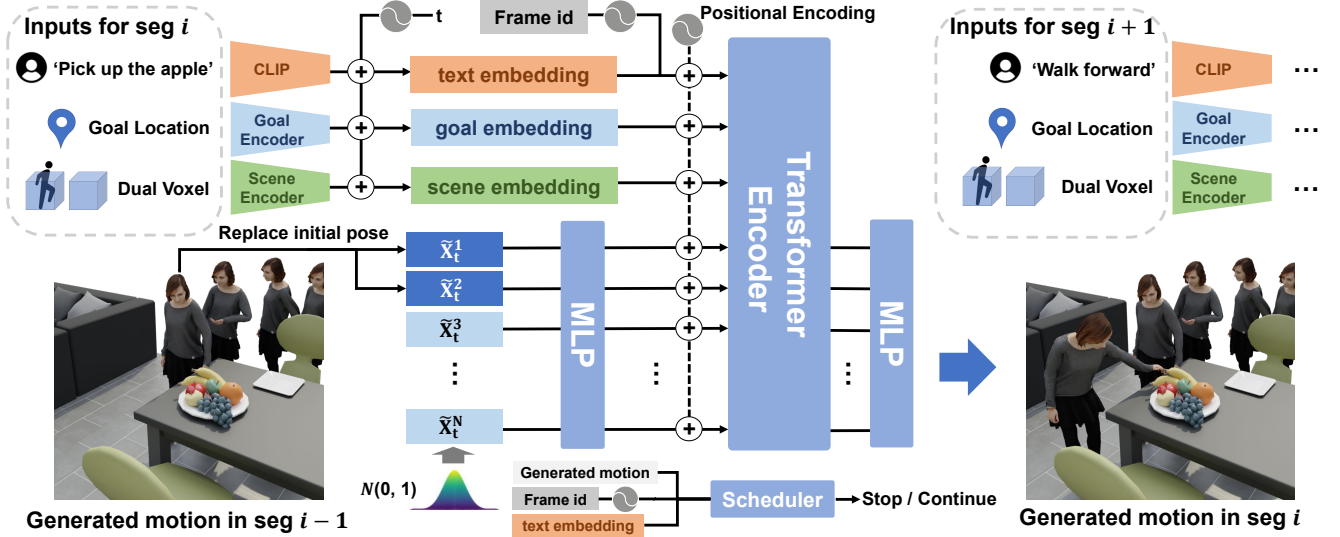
Inputs for seg $i$

'Pick up the apple'

Goal Location

Dual Voxel

CLIP

Goal Encoder

Scene Encoder

t

Frame id

Positional Encoding

text embedding

goal embedding

scene embedding

Replace initial pose

$\widetilde{X}_t^1$

$\widetilde{X}_t^2$

$\widetilde{X}_t^3$

⋮

$\widetilde{X}_t^N$

MLP

⋮

Transformer Encoder

⋮

MLP

$N(0, 1)$

Generated motion

Frame id

text embedding

Scheduler

Stop / Continue

Generated motion in seg $i-1$

Inputs for seg $i+1$

'Walk forward'

Goal Location

Dual Voxel

CLIP

Goal Encoder

Scene Encoder

...

...

...

Generated motion in seg $i$